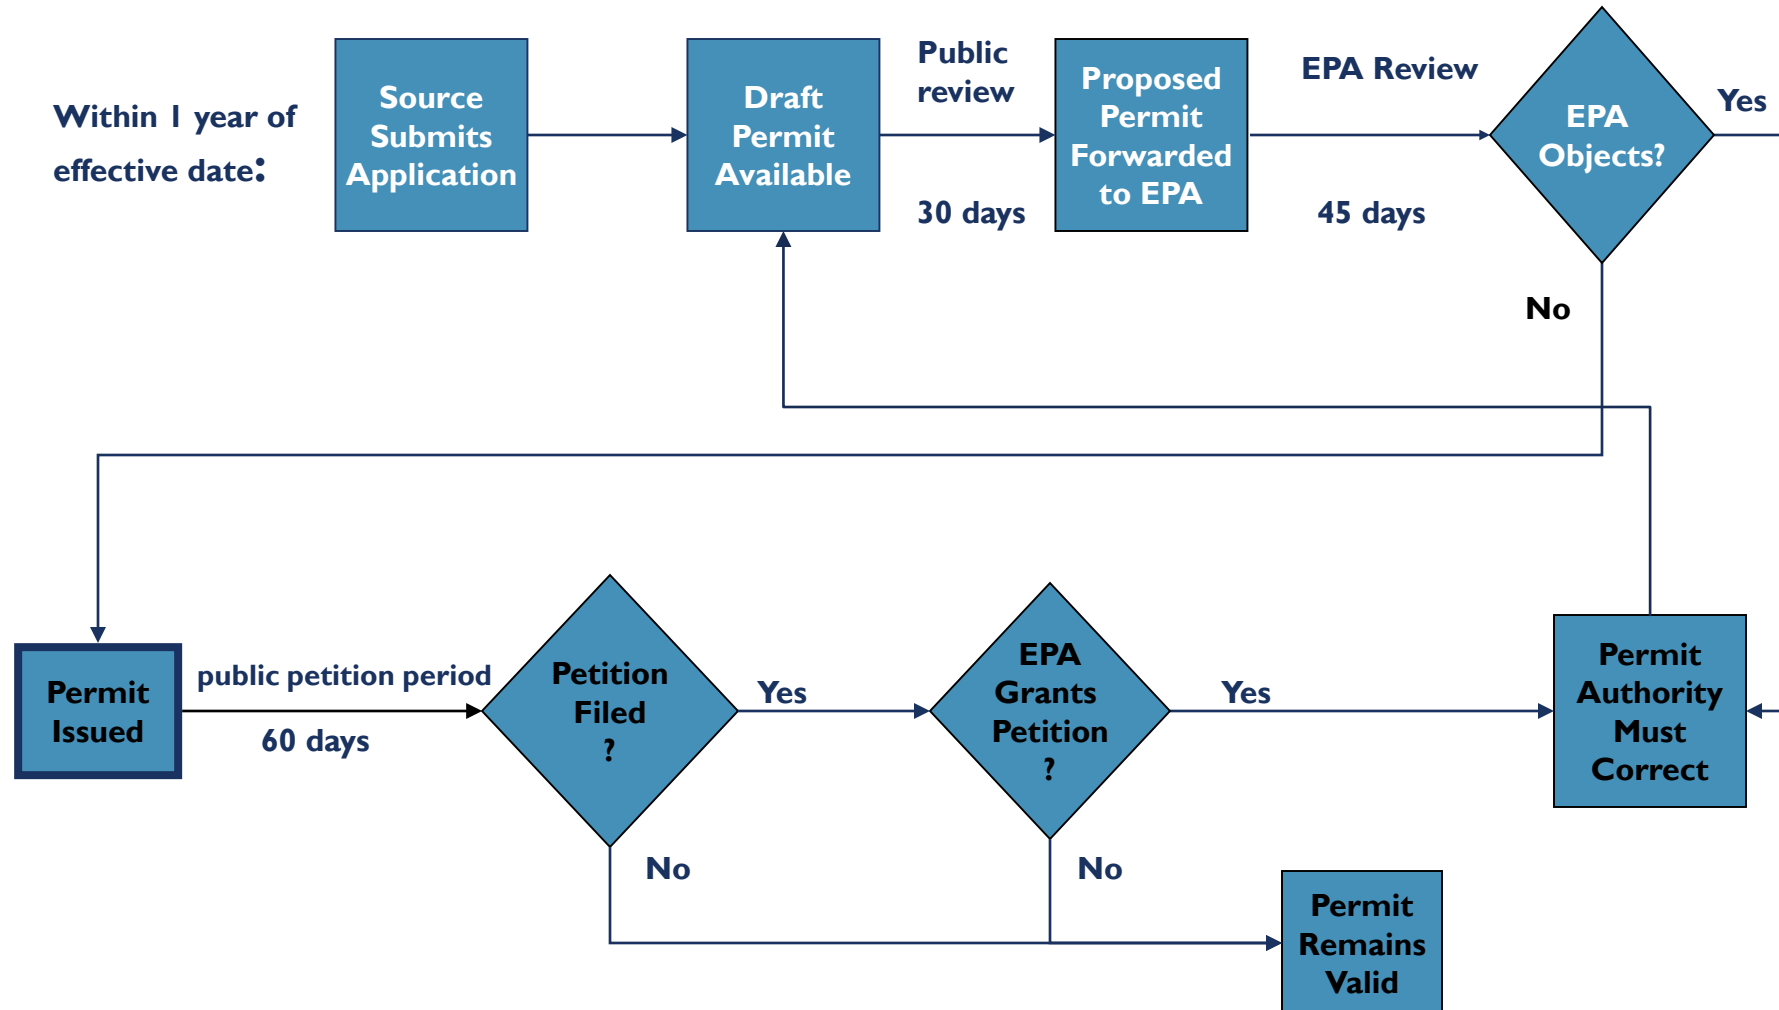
Within 1 year of effective date:

Source Submits Application

Draft Permit Available

Public review

30 days

Proposed Permit Forwarded to EPA

EPA Review

45 days

EPA Objects?

Yes

No

Permit Issued

public petition period

60 days

Petition Filed ?

Yes

No

EPA Grants Petition ?

Yes

No

Permit Authority Must Correct

Permit Remains Valid